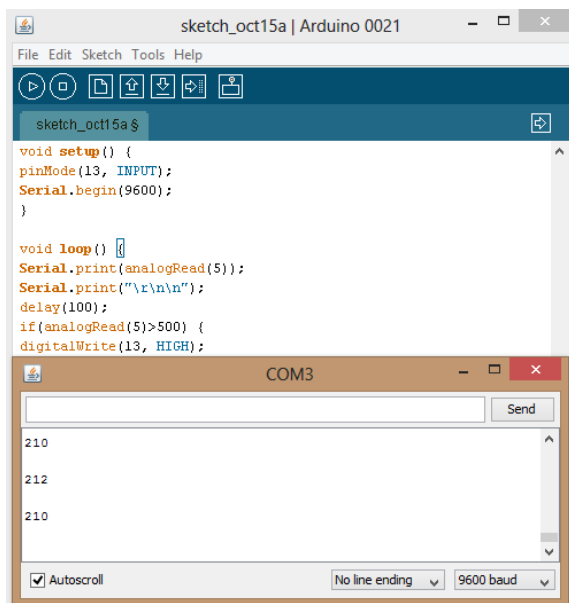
sketch_oct15a | Arduino 0021

File Edit Sketch Tools Help

sketch_oct15a §

void setup() {
pinMode(13, INPUT);
Serial.begin(9600);
}

void loop() {
Serial.print(analogRead(5));
Serial.print("\r\n\n");
delay(100);
if(analogRead(5)>500) {
digitalWrite(13, HIGH);

COM3

Send

210

212

210

Autoscroll

No line ending

9600 baud